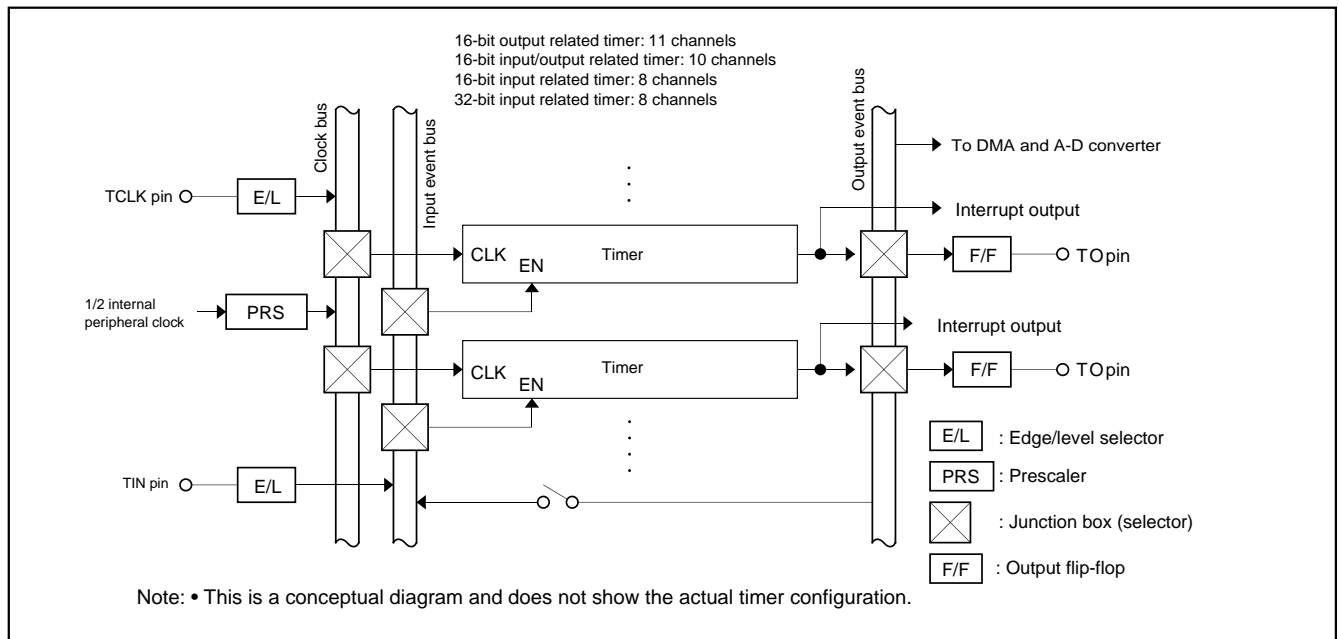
16-bit output related timer: 11 channels
16-bit input/output related timer: 10 channels
16-bit input related timer: 8 channels
32-bit input related timer: 8 channels

Clock bus

Input event bus

Output event bus

To DMA and A-D converter

TCLK pin

E/L

Interrupt output

CLK

EN

Timer

F/F

TO pin

1/2 internal peripheral clock

PRS

Interrupt output

CLK

EN

Timer

F/F

TO pin

E/L : Edge/level selector

PRS : Prescaler

: Junction box (selector)

F/F : Output flip-flop

TIN pin

E/L

Note: • This is a conceptual diagram and does not show the actual timer configuration.